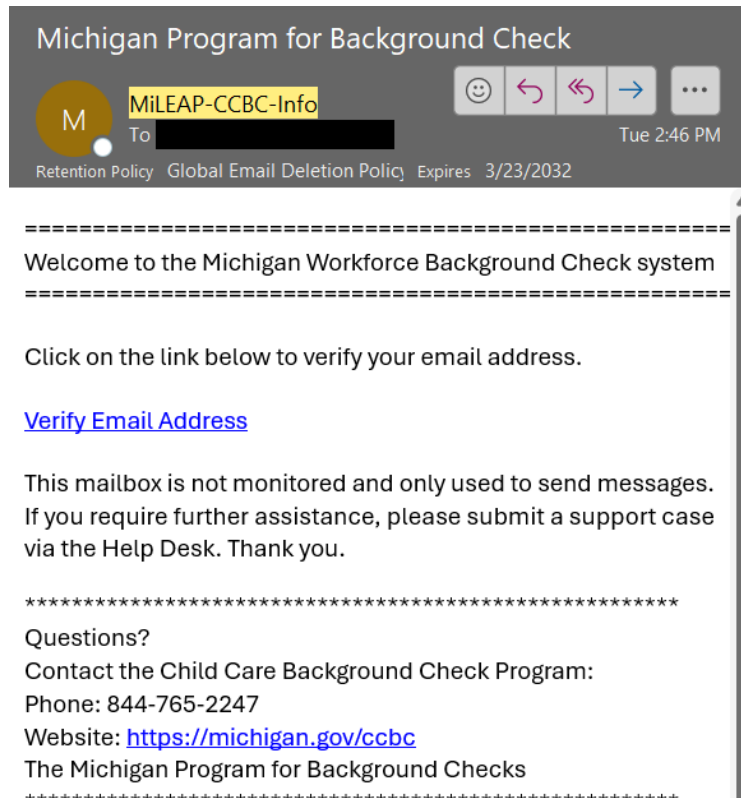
Michigan Program for Background Check

M

MiLEAP-CCBC-Info
To

Tue 2:46 PM

Retention Policy Global Email Deletion Policy Expires 3/23/2032

==================================================
Welcome to the Michigan Workforce Background Check system
==================================================

Click on the link below to verify your email address.

Verify Email Address

This mailbox is not monitored and only used to send messages. If you require further assistance, please submit a support case via the Help Desk. Thank you.

************************************************************
Questions?
Contact the Child Care Background Check Program:
Phone: 844-765-2247
Website: https://michigan.gov/ccbc
The Michigan Program for Background Checks
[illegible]